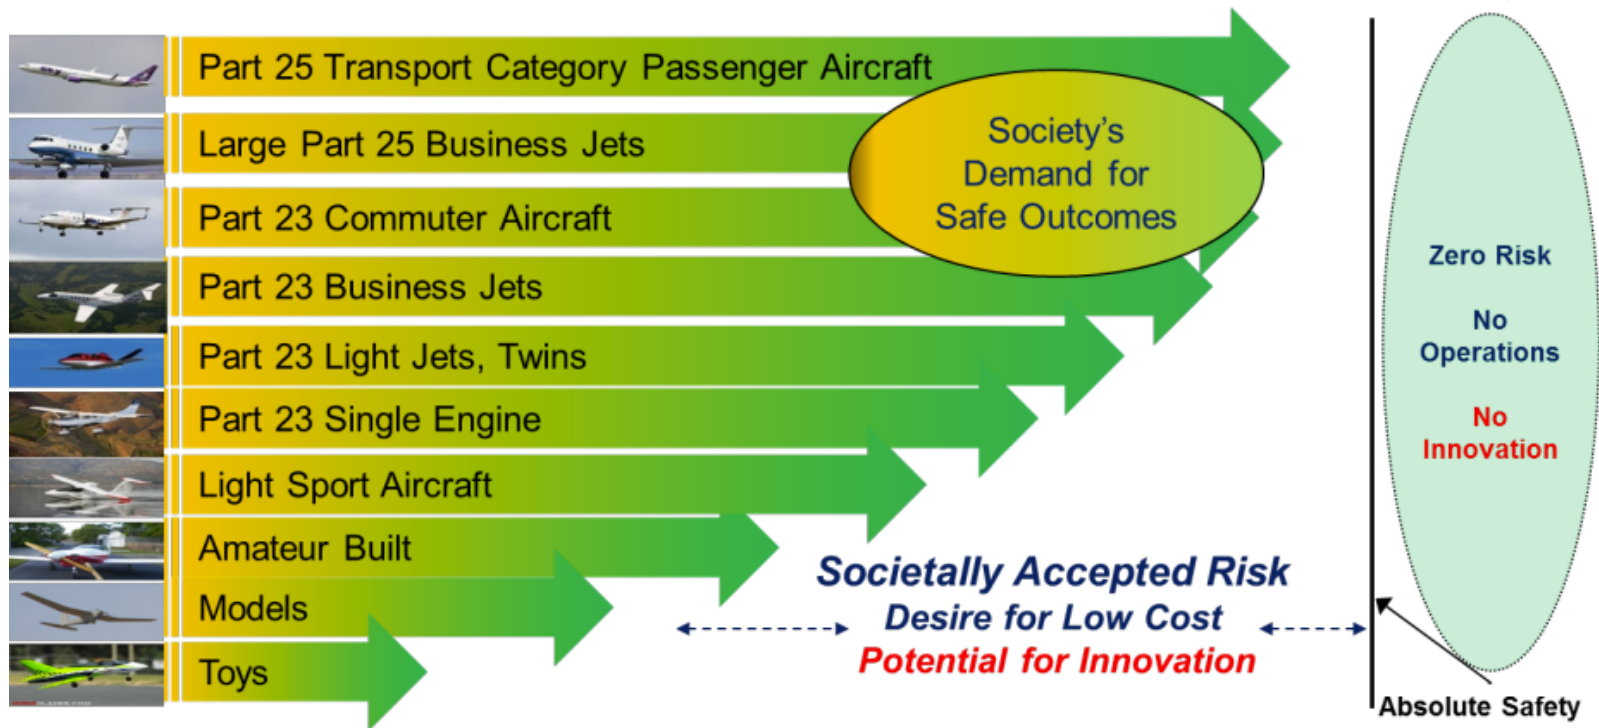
Part 25 Transport Category Passenger Aircraft

Large Part 25 Business Jets

Part 23 Commuter Aircraft

Part 23 Business Jets

Part 23 Light Jets, Twins

Part 23 Single Engine

Light Sport Aircraft

Amateur Built

Models

Toys

Society's Demand for Safe Outcomes

Zero Risk

No Operations

No Innovation

Societally Accepted Risk
Desire for Low Cost
Potential for Innovation

Absolute Safety